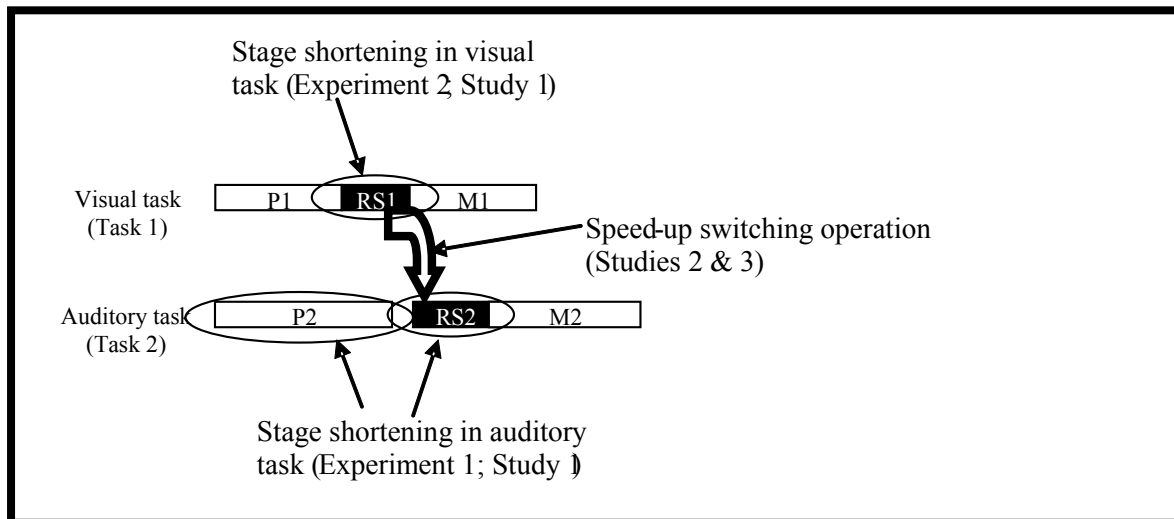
Stage shortening in visual task (Experiment 2; Study 1)

Visual task (Task 1)

P1

RS1

M1

Speed-up switching operation (Studies 2 & 3)

Auditory task (Task 2)

P2

RS2

M2

Stage shortening in auditory task (Experiment 1; Study 1)